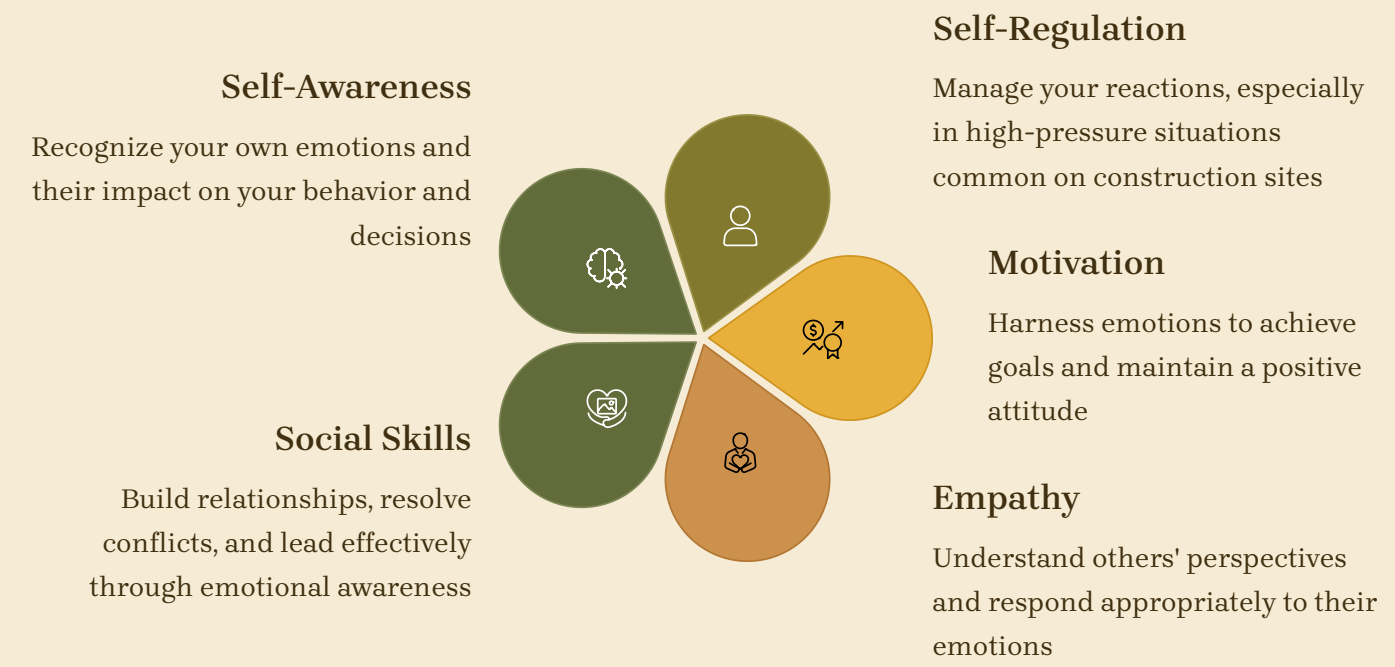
Self-Awareness

Recognize your own emotions and their impact on your behavior and decisions

Self-Regulation

Manage your reactions, especially in high-pressure situations common on construction sites

Motivation

Harness emotions to achieve goals and maintain a positive attitude

Social Skills

Build relationships, resolve conflicts, and lead effectively through emotional awareness

Empathy

Understand others' perspectives and respond appropriately to their emotions